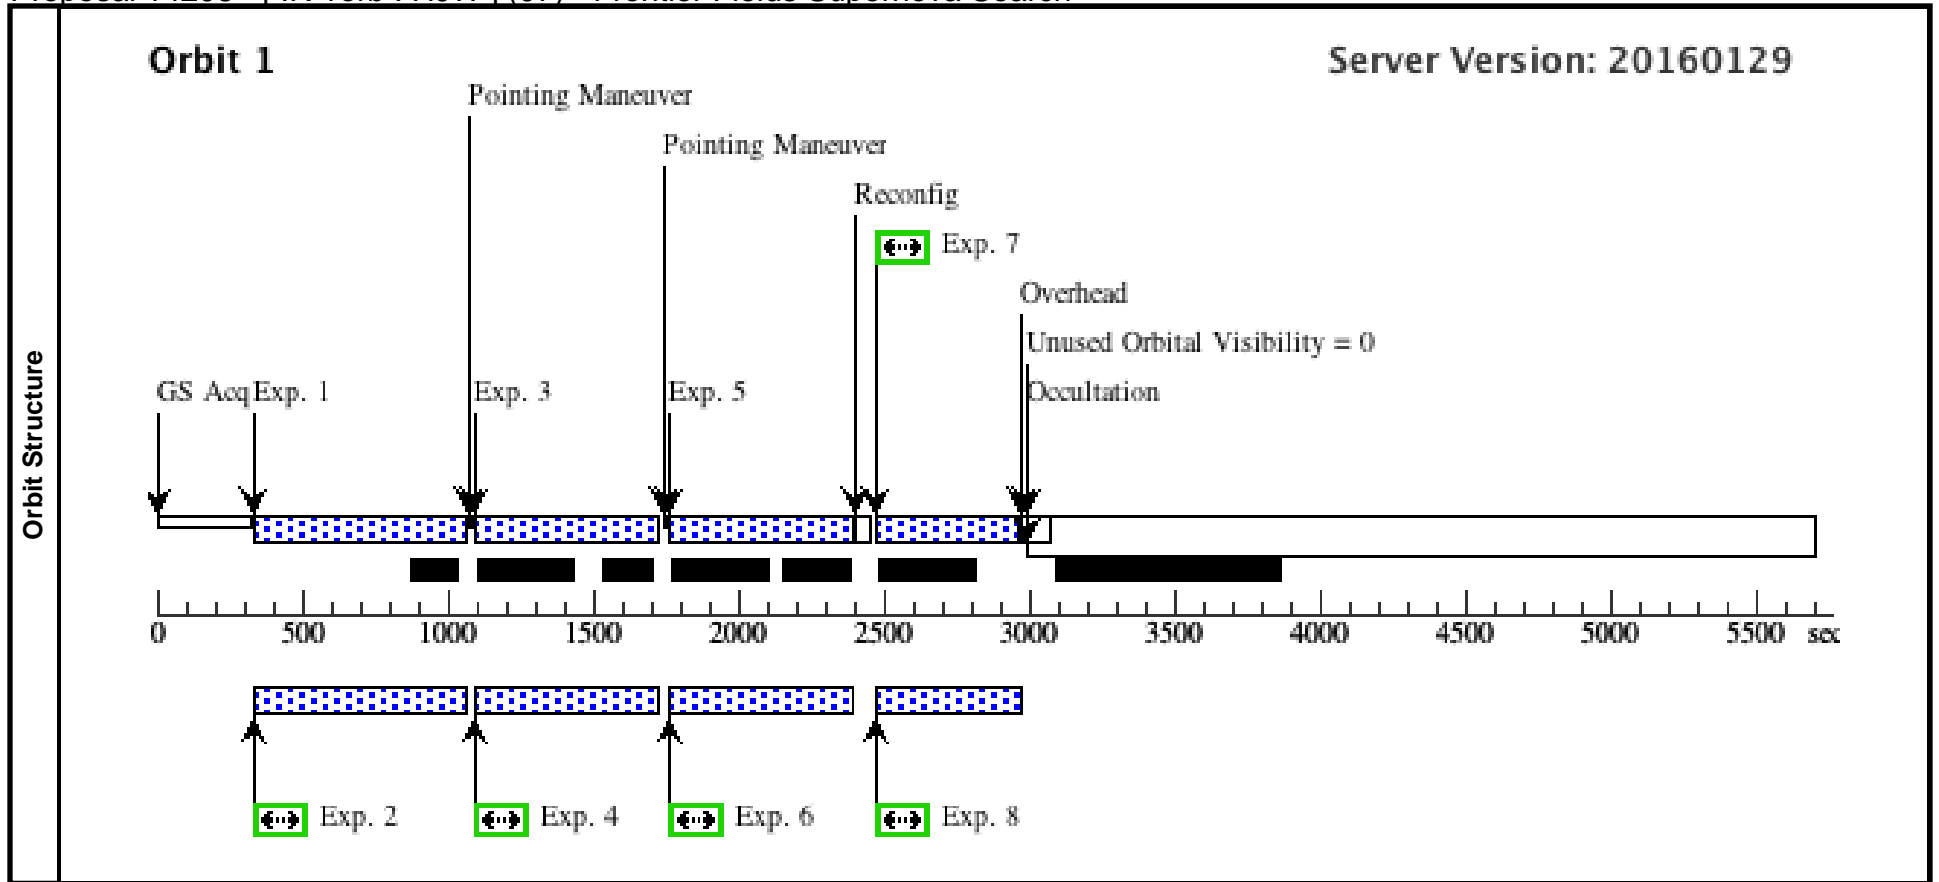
Orbit Structure

Orbit 1

Server Version: 20160129

Pointing Maneuver

Pointing Maneuver

Reconfig

Exp. 7

Overhead

Unused Orbital Visibility = 0

Occultation

GS Acq Exp. 1

Exp. 3

Exp. 5

0 500 1000 1500 2000 2500 3000 3500 4000 4500 5000 5500 sec

Exp. 2

Exp. 4

Exp. 6

Exp. 8